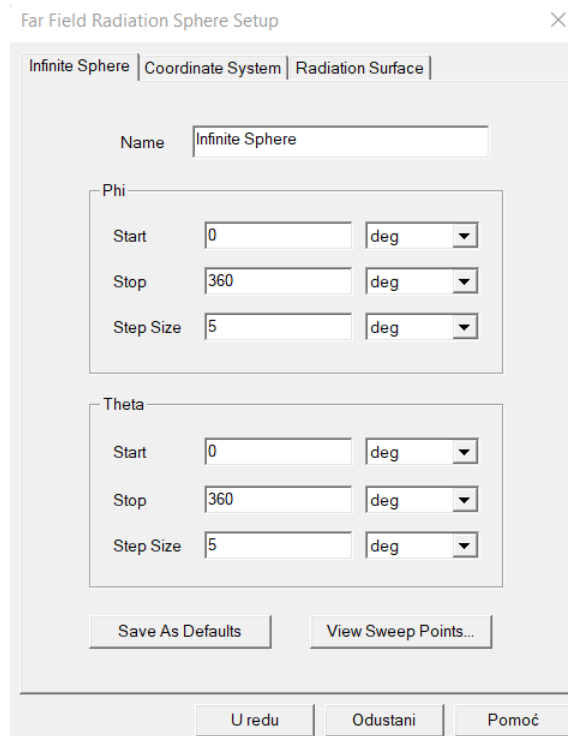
Far Field Radiation Sphere Setup

Infinite Sphere | Coordinate System | Radiation Surface

Name Infinite Sphere

Phi

Start 0 deg

Stop 360 deg

Step Size 5 deg

Theta

Start 0 deg

Stop 360 deg

Step Size 5 deg

Save As Defaults

View Sweep Points...

U redu

Odustani

Pomoć